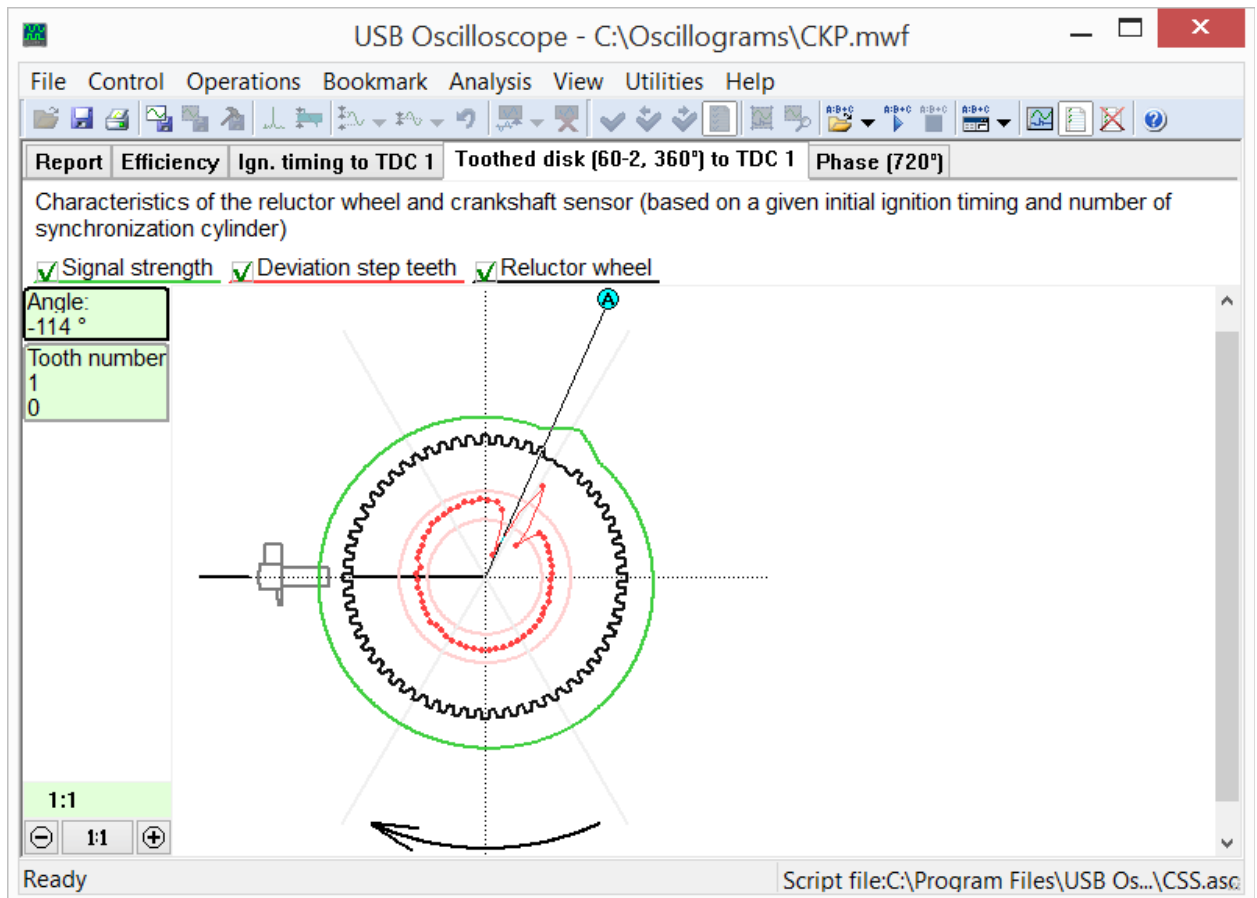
USB Oscilloscope - C:\Oscillograms\CKP.mwf

File Control Operations Bookmark Analysis View Utilities Help

Report | Efficiency | Ign. timing to TDC 1 | Toothed disk (60-2, 360°) to TDC 1 | Phase (720°)

Characteristics of the reluctor wheel and crankshaft sensor (based on a given initial ignition timing and number of synchronization cylinder)

Signal strength Deviation step teeth Reluctor wheel

Angle:
-114 °

Tooth number
1
0

A

1:1

1:1

Ready

Script file:C:\Program Files\USB Os...\CSS.asc